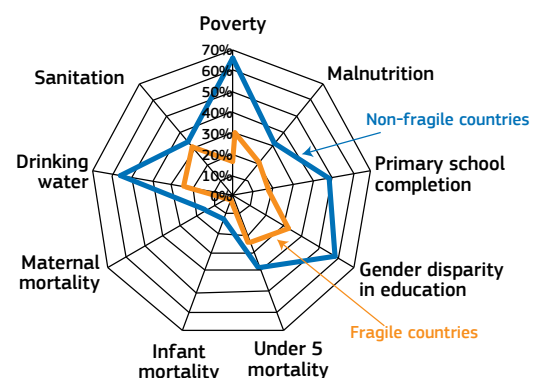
Poverty

70%
60%
50%
40%
30%
20%
10%
0%

Malnutrition

Sanitation

Non-fragile countries

Primary school completion

Drinking water

Gender disparity in education

Maternal mortality

Fragile countries

Infant mortality

Under 5 mortality